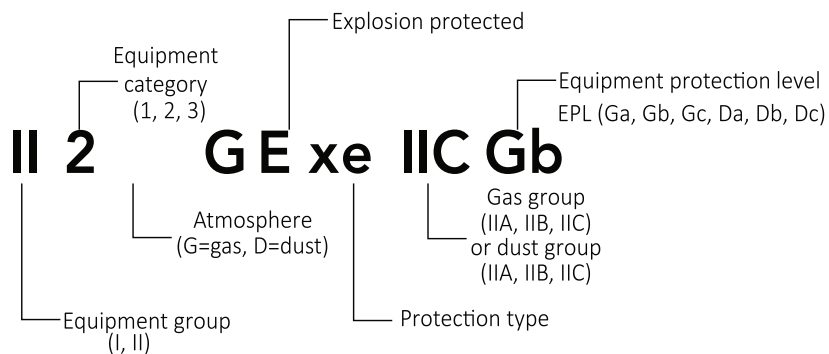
Explosion protected

Equipment category (1, 2, 3)

Equipment protection level EPL (Ga, Gb, Gc, Da, Db, Dc)

II 2 G E xe IIC Gb

Atmosphere (G=gas, D=dust)

Gas group (IIA, IIB, IIC) or dust group (IIA, IIB, IIC)

Equipment group (I, II)

Protection type